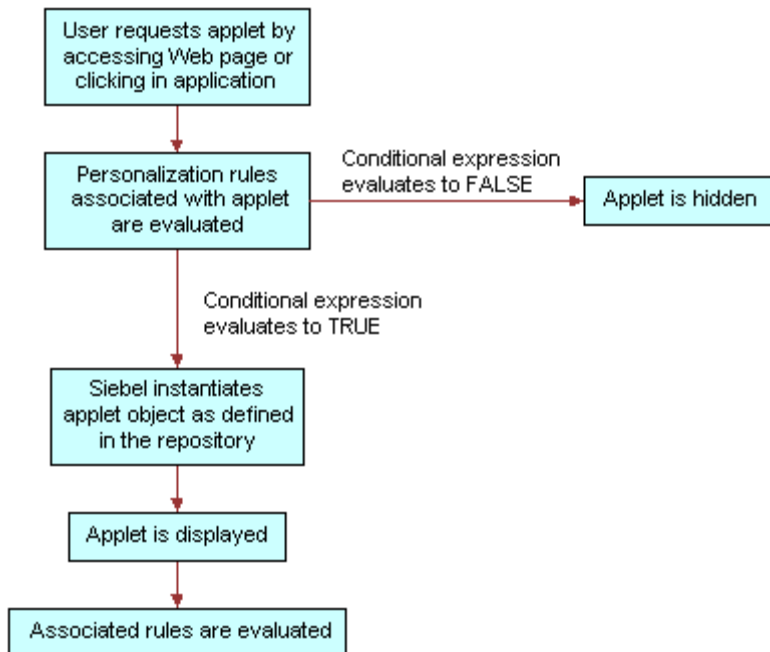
User requests applet by accessing Web page or clicking in application

Personalization rules associated with applet are evaluated

Conditional expression evaluates to FALSE

Applet is hidden

Conditional expression evaluates to TRUE

Siebel instantiates applet object as defined in the repository

Applet is displayed

Associated rules are evaluated